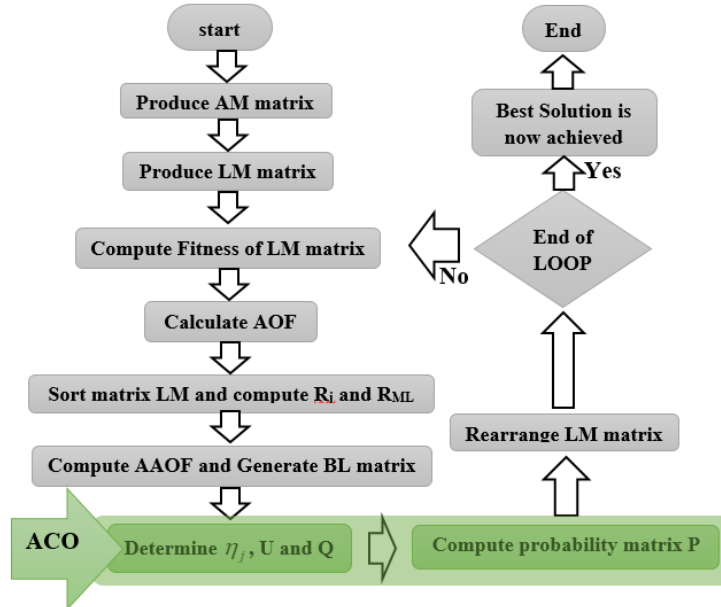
start

Produce AM matrix

Produce LM matrix

Compute Fitness of LM matrix

Calculate AOF

Sort matrix LM and compute $R_i$ and $R_{ML}$

Compute AAOF and Generate BL matrix

ACO

Determine $\eta_j$, U and Q

Compute probability matrix P

Rearrange LM matrix

End of LOOP

No

Yes

Best Solution is now achieved

End